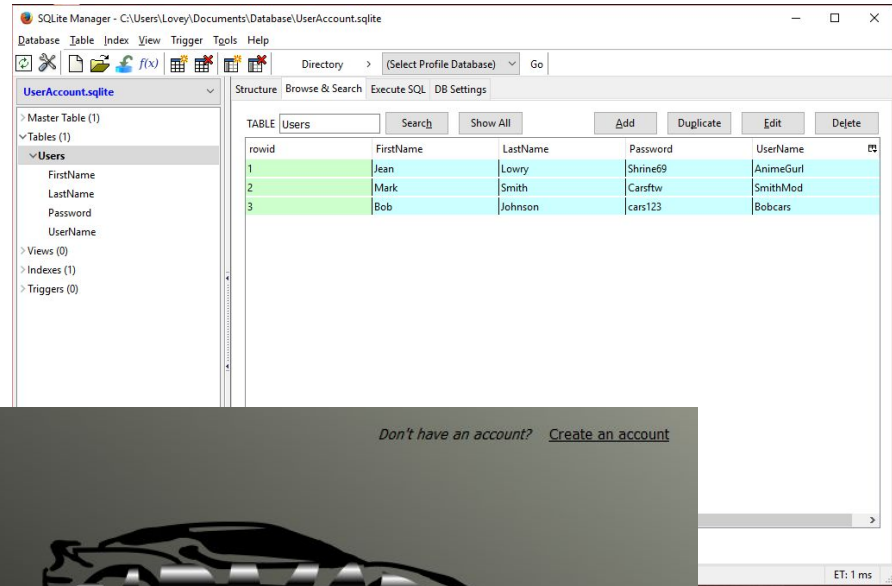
SQLite Manager - C:\Users\Lovey\Documents\Database\UserAccount.sqlite

Database Table Index View Trigger Tools Help

f(x) Directory > (Select Profile Database) Go

UserAccount.sqlite

Structure Browse & Search Execute SQL DB Settings

Master Table (1)
Tables (1)
Users
FirstName
LastName
Password
UserName
Views (0)
Indexes (1)
Triggers (0)

TABLE Users Search Show All Add Duplicate Edit Delete

| rowid | FirstName | LastName | Password | UserName |
|---|---|---|---|---|
| 1 | Jean | Lowry | Shrine69 | AnimeGurl |
| 2 | Mark | Smith | Carsftw | SmithMod |
| 3 | Bob | Johnson | cars123 | Bobcars |

Don't have an account? Create an account

ET: 1 ms